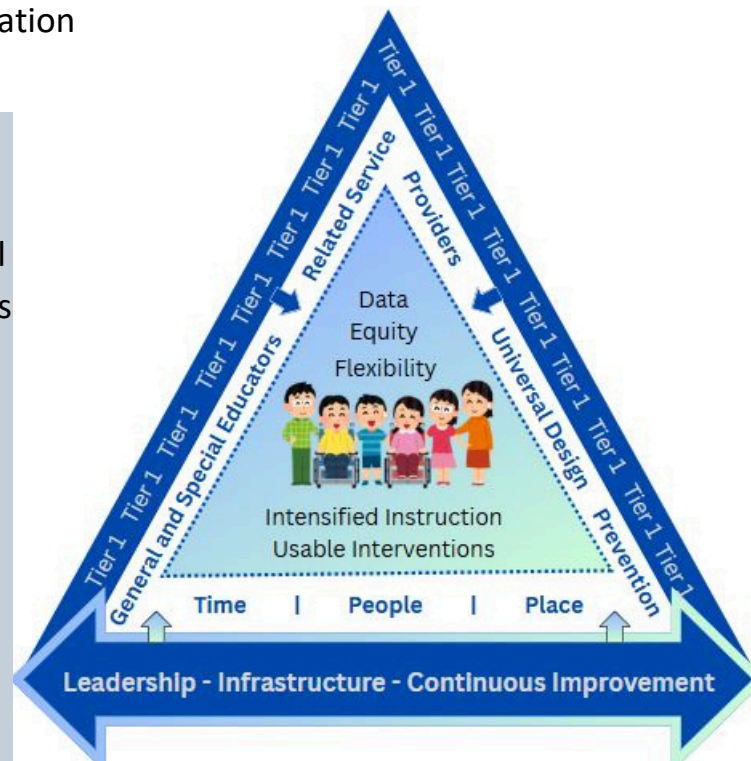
ation

l
s

Tier 1 Tier 1 Tier 1 Tier 1 Tier 1 Tier 1 Tier 1 Tier 1

Tier 1 Tier 1 Tier 1 Tier 1 Tier 1 Tier 1 Tier 1 Tier 1

Related Service Providers

General and Special Educators

Universal Design

Prevention

Data
Equity
Flexibility

Intensified Instruction
Usable Interventions

Time | People | Place

Leadership - Infrastructure - Continuous Improvement